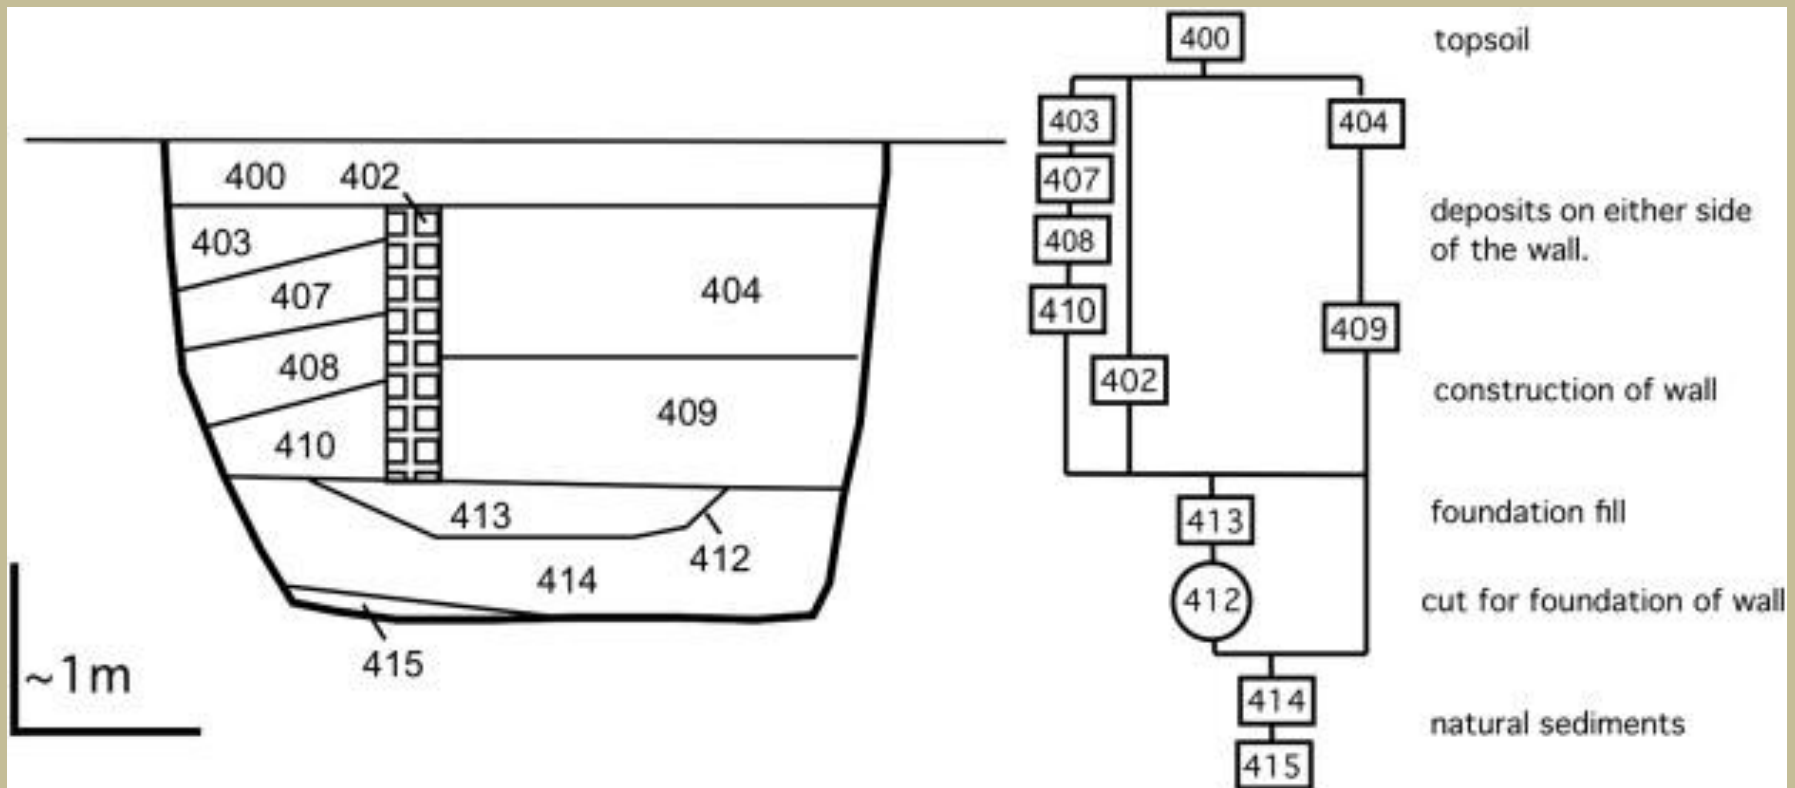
400
402
403
407
408
410
404
409
413
412
414
415
~1m

400
403
407
408
410
402
404
409
413
412
414
415

topsoil
deposits on either side of the wall.
construction of wall
foundation fill
cut for foundation of wall
natural sediments